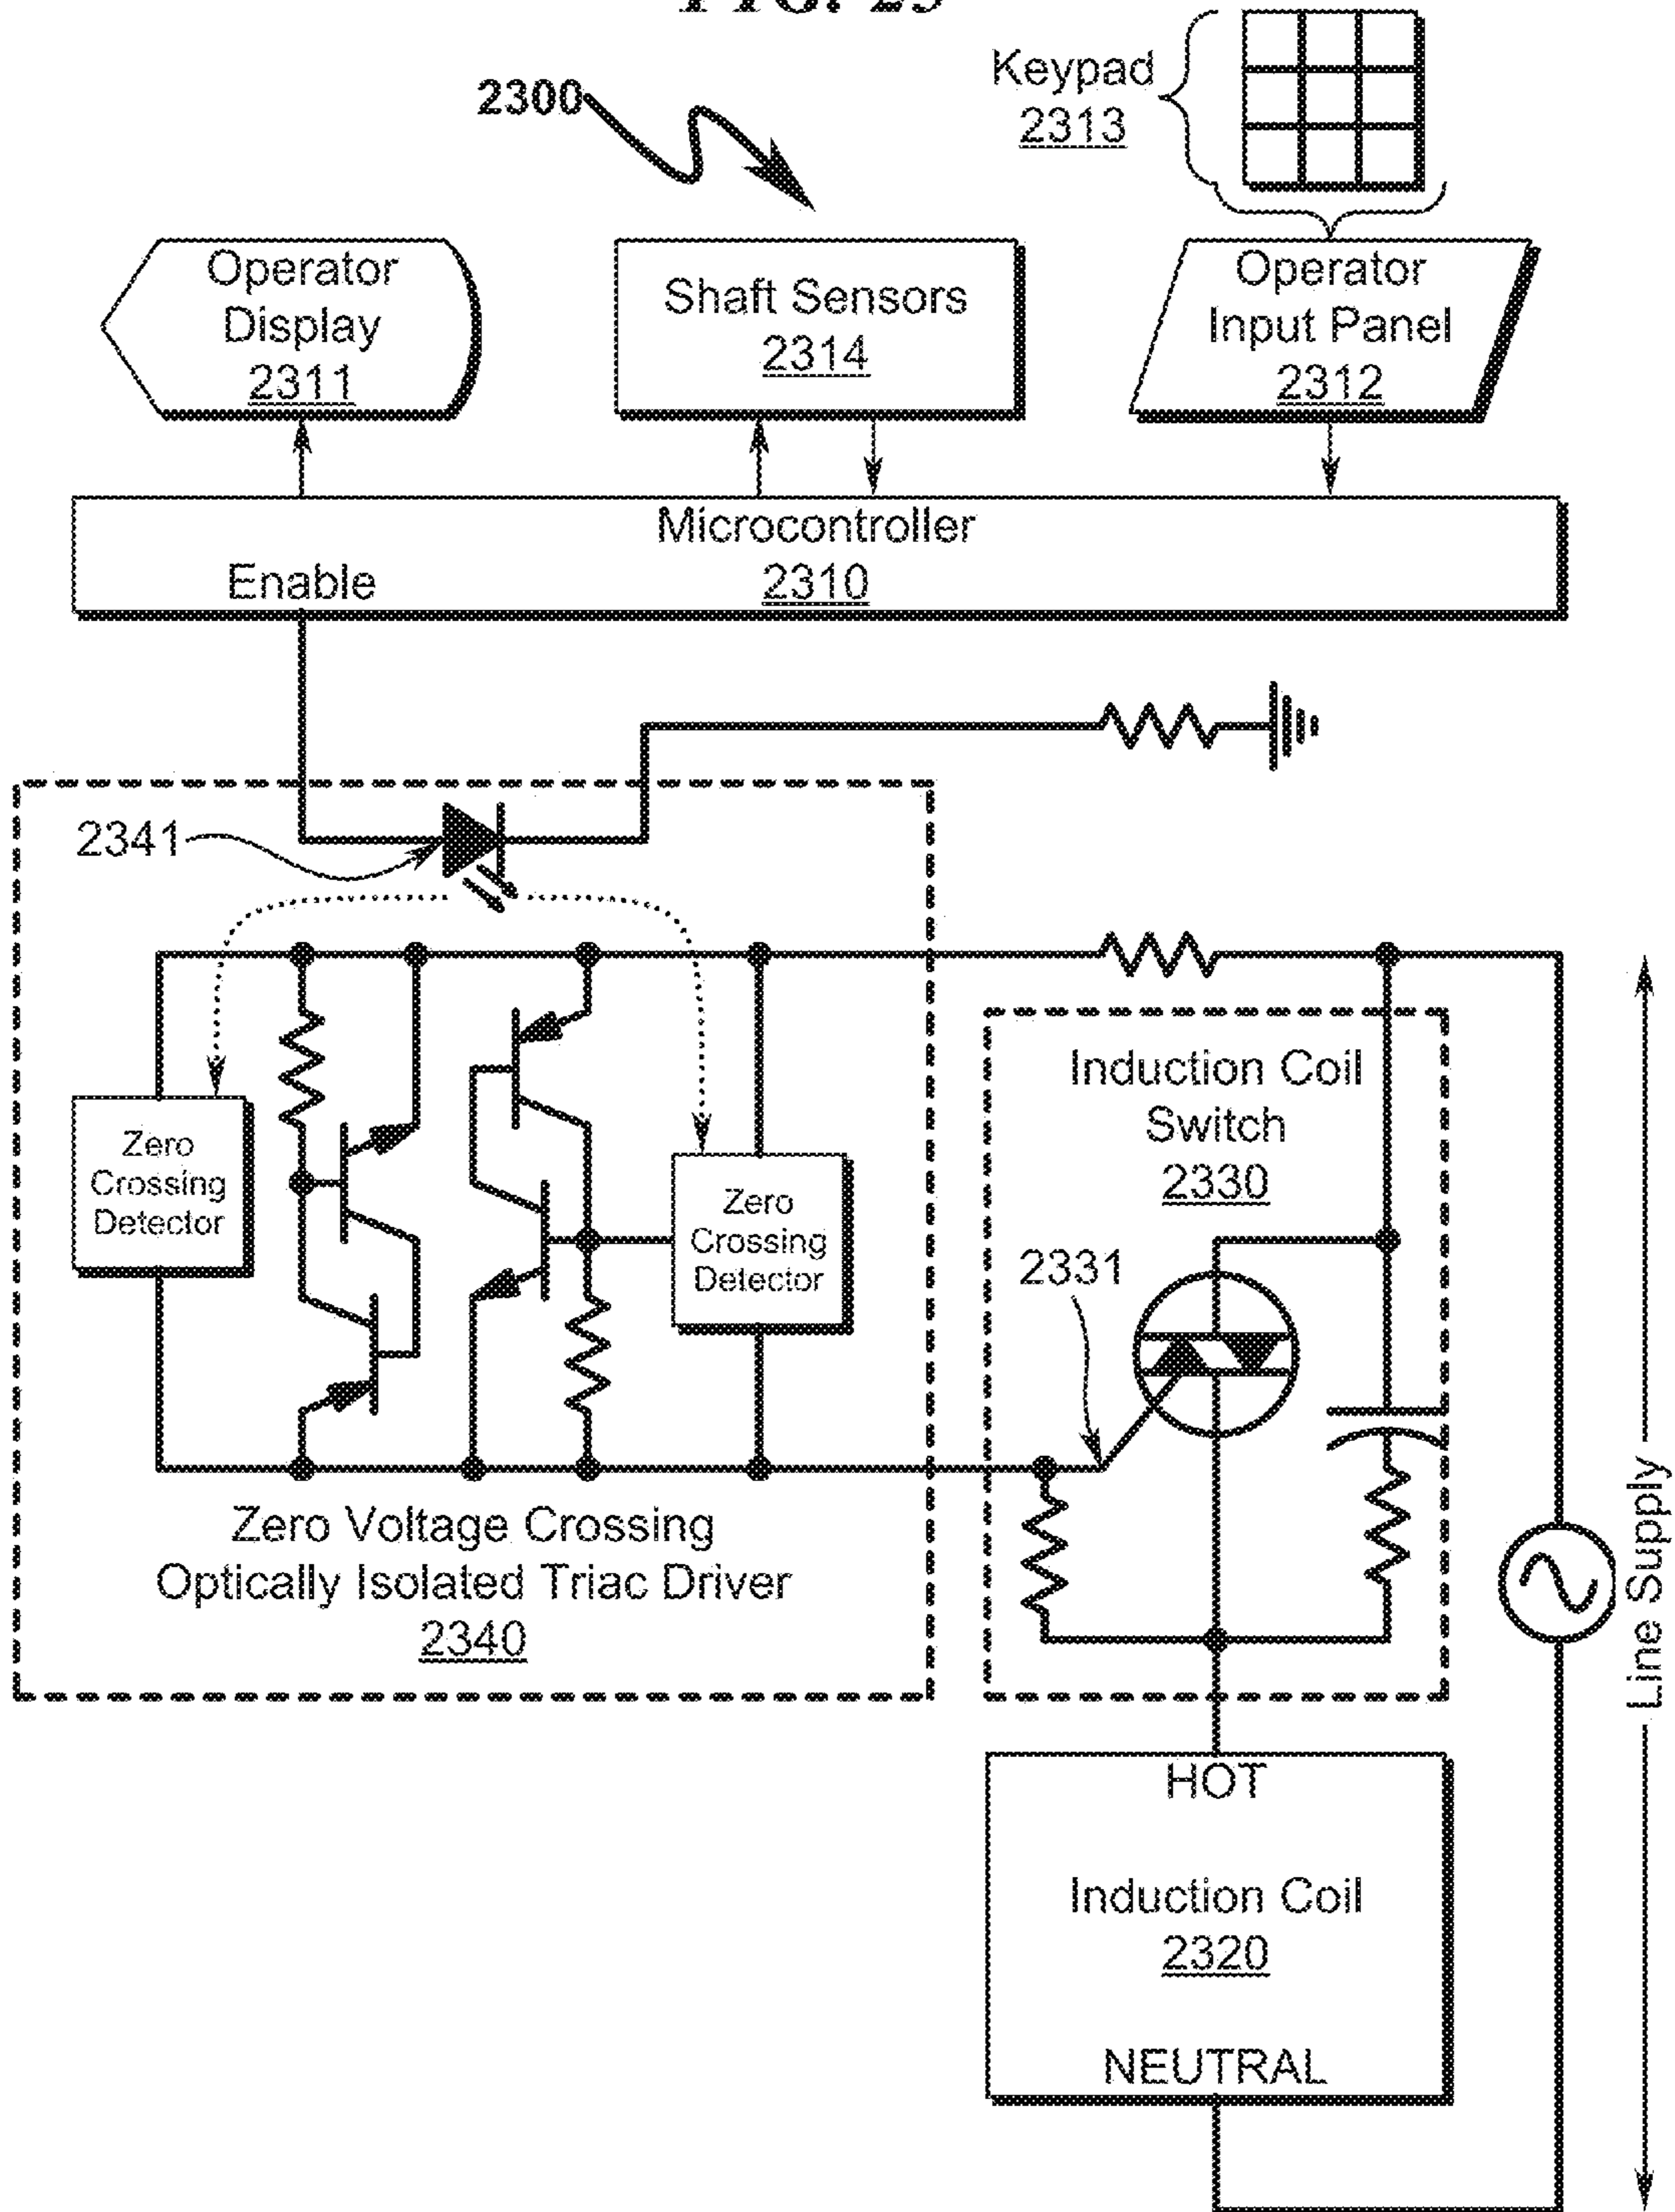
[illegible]

2300

Keypad
2313

Operator Display
2311

Shaft Sensors
2314

Operator Input Panel
2312

Microcontroller
2310
Enable

2341

Zero Crossing Detector

Zero Crossing Detector

Zero Voltage Crossing Optically Isolated Triac Driver
2340

Induction Coil Switch
2330

2331

Line Supply

HOT

Induction Coil
2320

NEUTRAL